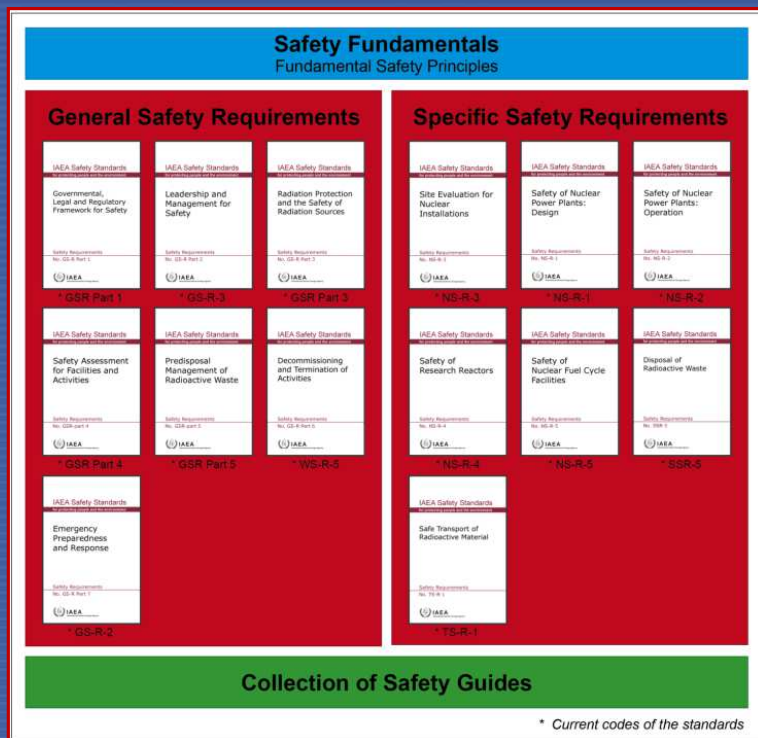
Safety Fundamentals
Fundamental Safety Principles

General Safety Requirements

IAEA Safety Standards
Governmental, Legal and Regulatory Framework for Safety
Safety Requirements
No. GS-R Part 1
IAEA
* GSR Part 1

IAEA Safety Standards
Leadership and Management for Safety
Safety Requirements
No. GS-R Part 2
IAEA
* GS-R-3

IAEA Safety Standards
Radiation Protection and the Safety of Radiation Sources
Safety Requirements
No. GS-R Part 3
IAEA
* GSR Part 3

IAEA Safety Standards
Safety Assessment for Facilities and Activities
Safety Requirements
No. GSR-part 4
IAEA
* GSR Part 4

IAEA Safety Standards
Predisposal Management of Radioactive Waste
Safety Requirements
No. GSR-part 5
IAEA
* GSR Part 5

IAEA Safety Standards
Decommissioning and Termination of Activities
Safety Requirements
No. GS-R Part 6
IAEA
* WS-R-5

IAEA Safety Standards
Emergency Preparedness and Response
Safety Requirements
No. GS-R Part 7
IAEA
* GS-R-2

Specific Safety Requirements

IAEA Safety Standards
Site Evaluation for Nuclear Installations
Safety Requirements
No. NS-R-3
IAEA
* NS-R-3

IAEA Safety Standards
Safety of Nuclear Power Plants: Design
Safety Requirements
No. NS-R-1
IAEA
* NS-R-1

IAEA Safety Standards
Safety of Nuclear Power Plants: Operation
Safety Requirements
No. NS-R-2
IAEA
* NS-R-2

IAEA Safety Standards
Safety of Research Reactors
Safety Requirements
No. NS-R-4
IAEA
* NS-R-4

IAEA Safety Standards
Safety of Nuclear Fuel Cycle Facilities
Safety Requirements
No. NS-R-5
IAEA
* NS-R-5

IAEA Safety Standards
Disposal of Radioactive Waste
Safety Requirements
No. SSR-5
IAEA
* SSR-5

IAEA Safety Standards
Safe Transport of Radioactive Material
Safety Requirements
No. TS-R-1
IAEA
* TS-R-1

Collection of Safety Guides

* Current codes of the standards